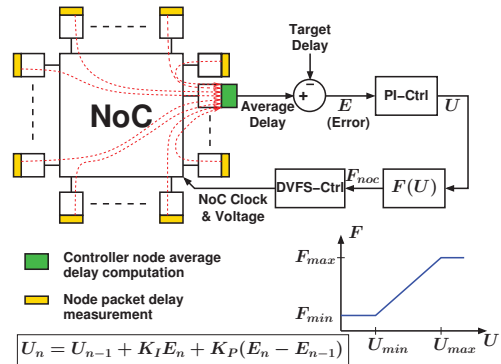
Target Delay

NoC

Average Delay

+

−

$E$ (Error)

PI−Ctrl

$U$

$F_{noc}$

DVFS−Ctrl

$F(U)$

NoC Clock & Voltage

Controller node average delay computation

Node packet delay measurement

$F$

$F_{max}$

$F_{min}$

$U_{min}$

$U_{max}$

$U$

$U_n = U_{n-1} + K_I E_n + K_P(E_n - E_{n-1})$